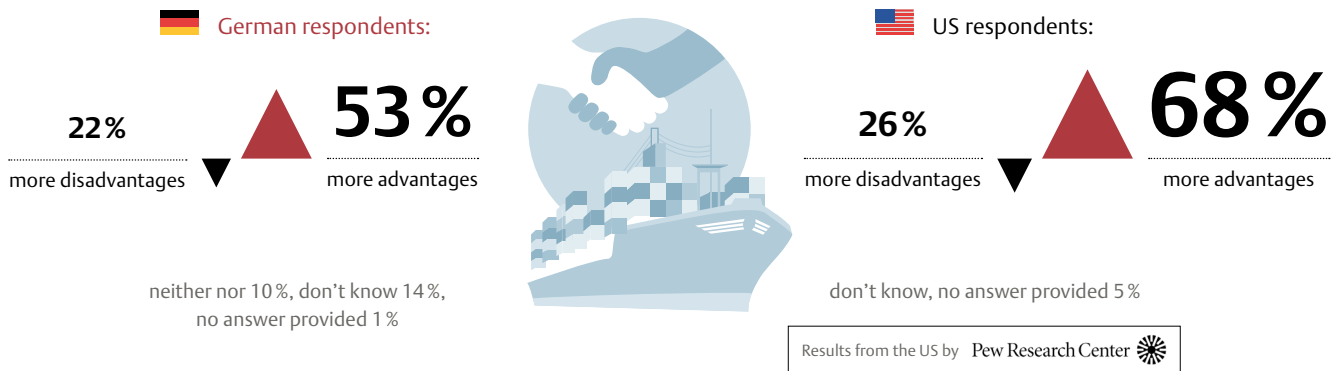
German respondents:

22 %
more disadvantages

53 %
more advantages

neither nor 10 %, don't know 14 %,
no answer provided 1 %

US respondents:

26 %
more disadvantages

68 %
more advantages

don't know, no answer provided 5 %

Results from the US by Pew Research Center